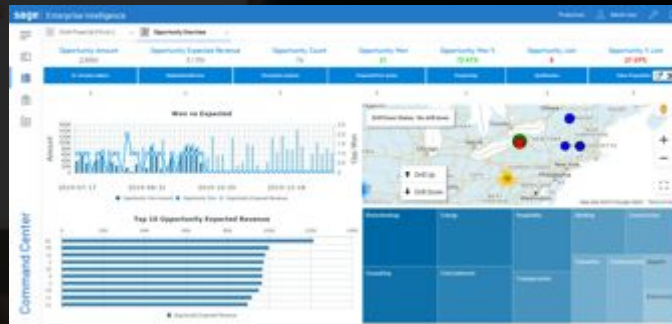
sage Enterprise Intelligence

Opportunity Overview

Opportunity Amount

Opportunity Expected Revenue

Opportunity Count

Opportunity Won

Opportunity Won %

Opportunity Lost

Opportunity % Lost

Won vs Expected

Amount

Opportunity Count

2019-07-17

2019-08-31

2019-10-20

2019-12-08

Drill Up

Drill Down

Top 10 Opportunity Expected Revenue

Command Center